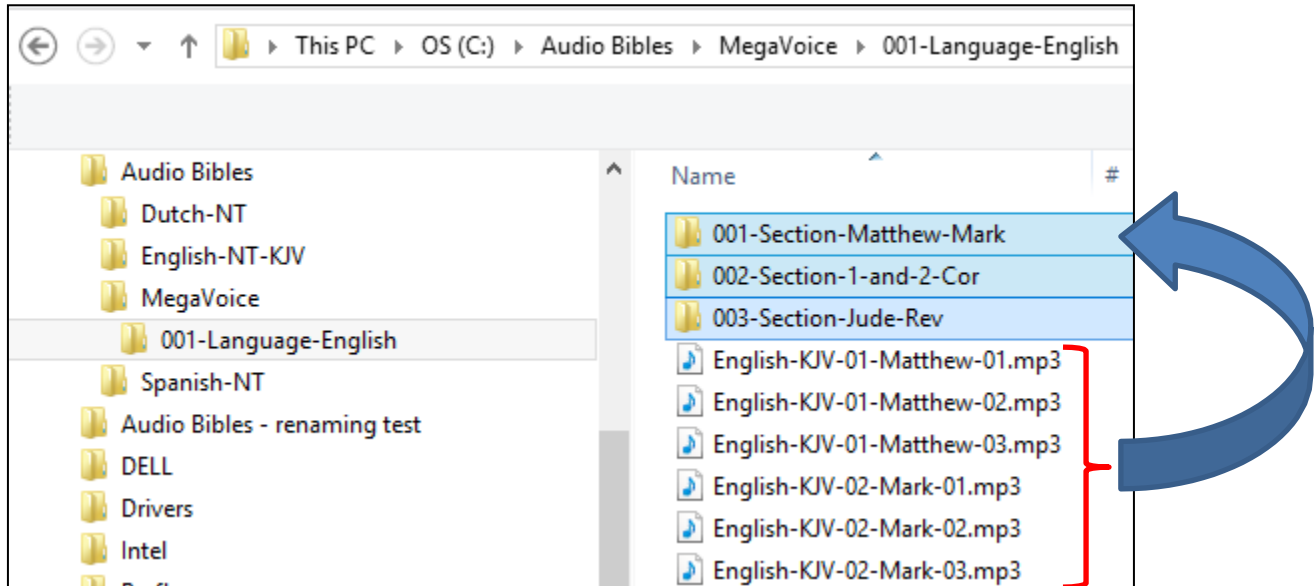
This PC › OS (C:) › Audio Bibles › MegaVoice › 001-Language-English

Audio Bibles
Dutch-NT
English-NT-KJV
MegaVoice
001-Language-English
Spanish-NT
Audio Bibles - renaming test
DELL
Drivers
Intel

Name
#
001-Section-Matthew-Mark
002-Section-1-and-2-Cor
003-Section-Jude-Rev
English-KJV-01-Matthew-01.mp3
English-KJV-01-Matthew-02.mp3
English-KJV-01-Matthew-03.mp3
English-KJV-02-Mark-01.mp3
English-KJV-02-Mark-02.mp3
English-KJV-02-Mark-03.mp3